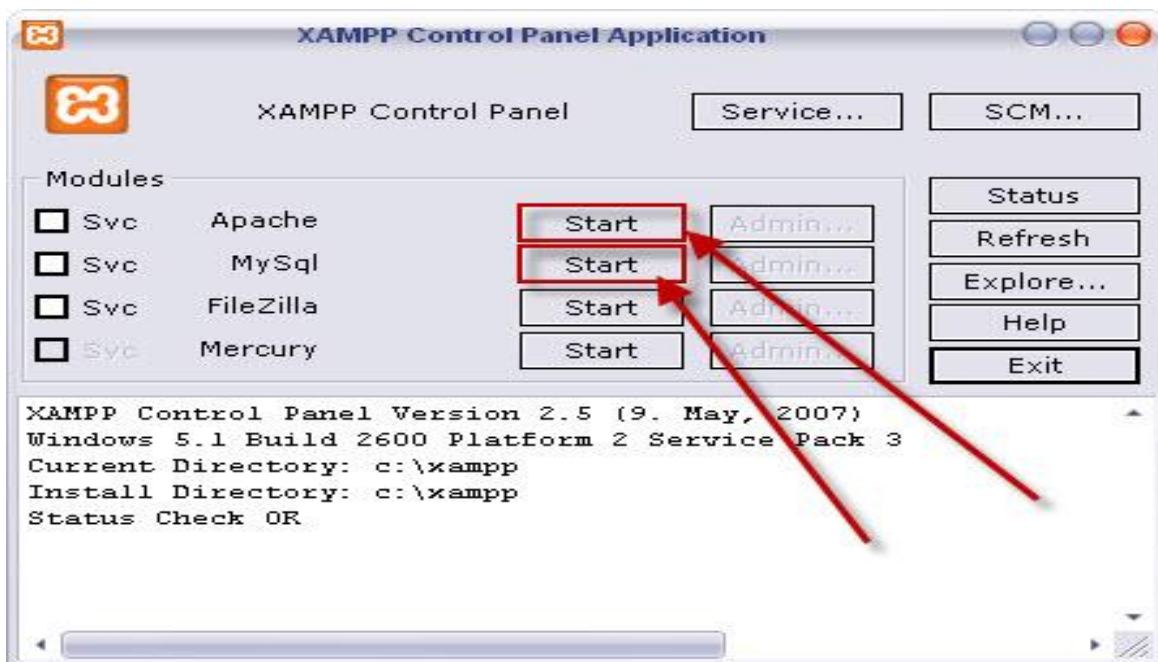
XAMPP Control Panel Application

XAMPP Control Panel

Service...

SCM...

Modules

Svc Apache Start Admin...

Svc MySql Start Admin...

Svc FileZilla Start Admin...

Svc Mercury Start Admin...

Status

Refresh

Explore...

Help

Exit

XAMPP Control Panel Version 2.5 (9. May, 2007)
Windows 5.1 Build 2600 Platform 2 Service Pack 3
Current Directory: c:\xampp
Install Directory: c:\xampp
Status Check OK